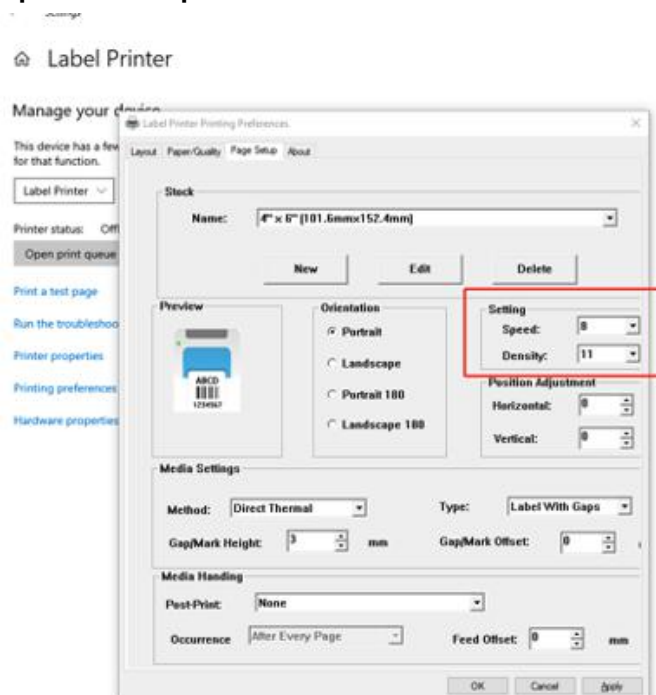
Settings

Label Printer

Manage your device

This device has a few for that function.

Label Printer

Printer status: Off

Open print queue

Print a test page

Run the troubleshoo

Printer properties

Printing preferences

Hardware properties

Label Printer Printing Preferences

Layout Paper/Quality Page Setup About

Stock

Name: 4" x 6" [101.6mmx152.4mm]

New Edit Delete

Preview

ABCD
1234567

Orientation

Portrait

Landscape

Portrait 180

Landscape 180

Setting

Speed: 8

Density: 11

Position Adjustment

Horizontal: 0

Vertical: 0

Media Settings

Method: Direct Thermal

Type: Label With Gaps

Gap/Mark Height: 3 mm

Gap/Mark Offset: 0

Media Handing

Post-Print: None

Occurrence: After Every Page

Feed Offset: 0 mm

OK Cancel Apply